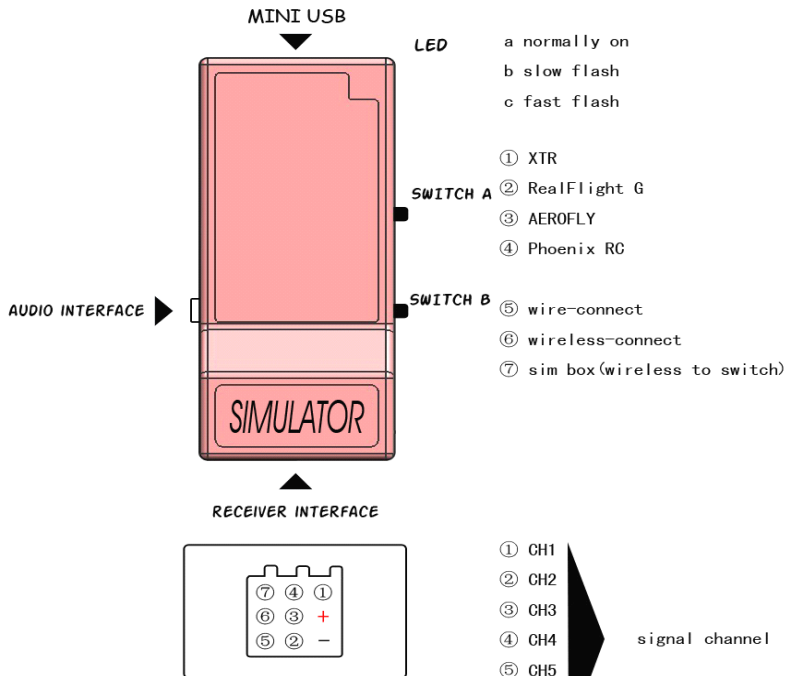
MINI USB

LED

a normally on

b slow flash

c fast flash

① XTR

SWITCH A ② RealFlight G

③ AEROFLY

④ Phoenix RC

AUDIO INTERFACE

SWITCH B ⑤ wire-connect

⑥ wireless-connect

⑦ sim box(wireless to switch)

SIMULATOR

RECEIVER INTERFACE

| ⑦ | ④ | ① |
|---|---|---|
| ⑥ | ③ | + |
| ⑤ | ② | − |

① CH1

② CH2

③ CH3

④ CH4

⑤ CH5

signal channel